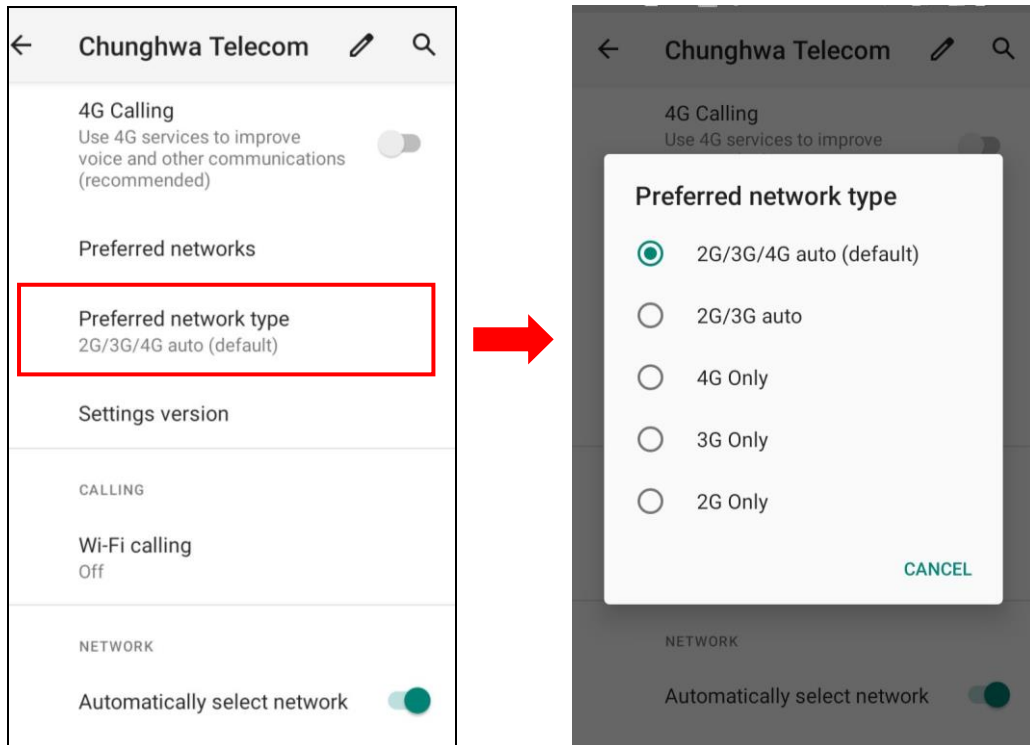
Chunghwa Telecom

4G Calling
Use 4G services to improve voice and other communications (recommended)

Preferred networks

Preferred network type
2G/3G/4G auto (default)

Settings version

CALLING

Wi-Fi calling
Off

NETWORK

Automatically select network

Chunghwa Telecom

4G Calling
Use 4G services to improve

Preferred network type

2G/3G/4G auto (default)

2G/3G auto

4G Only

3G Only

2G Only

CANCEL

NETWORK

Automatically select network